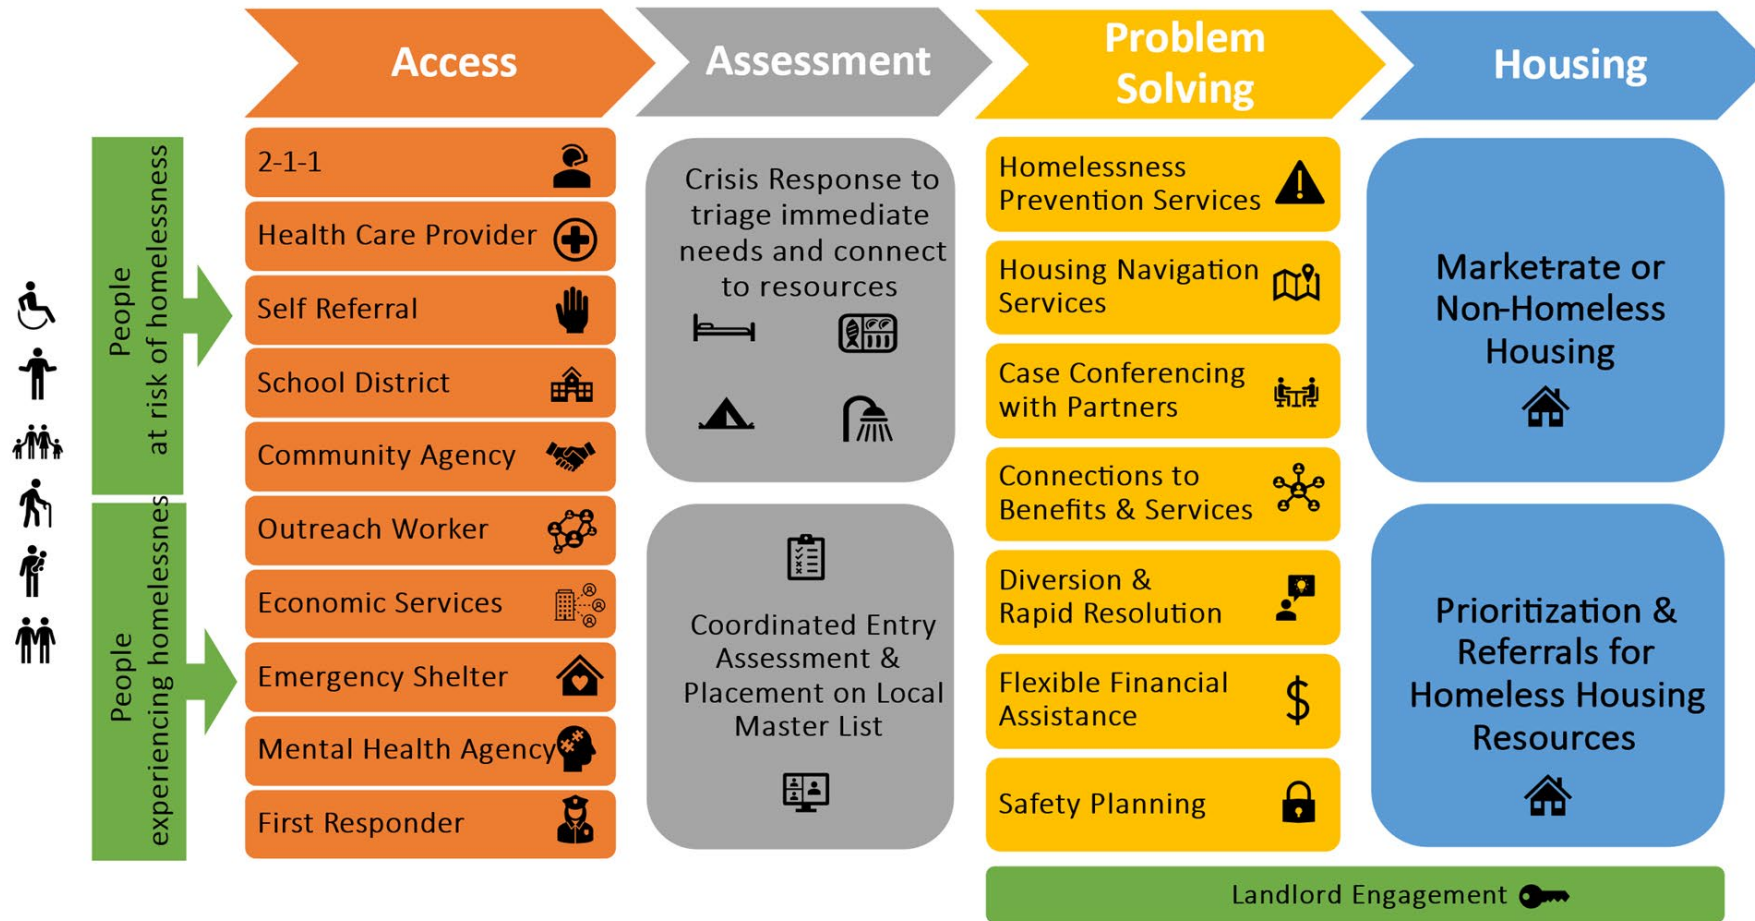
Access

Assessment

Problem Solving

Housing

People at risk of homelessness

People experiencing homelessnes

2-1-1

Health Care Provider

Self Referral

School District

Community Agency

Outreach Worker

Economic Services

Emergency Shelter

Mental Health Agency

First Responder

Crisis Response to triage immediate needs and connect to resources

Coordinated Entry Assessment & Placement on Local Master List

Homelessness Prevention Services

Housing Navigation Services

Case Conferencing with Partners

Connections to Benefits & Services

Diversion & Rapid Resolution

Flexible Financial Assistance

Safety Planning

Market-rate or Non-Homeless Housing

Prioritization & Referrals for Homeless Housing Resources

Landlord Engagement